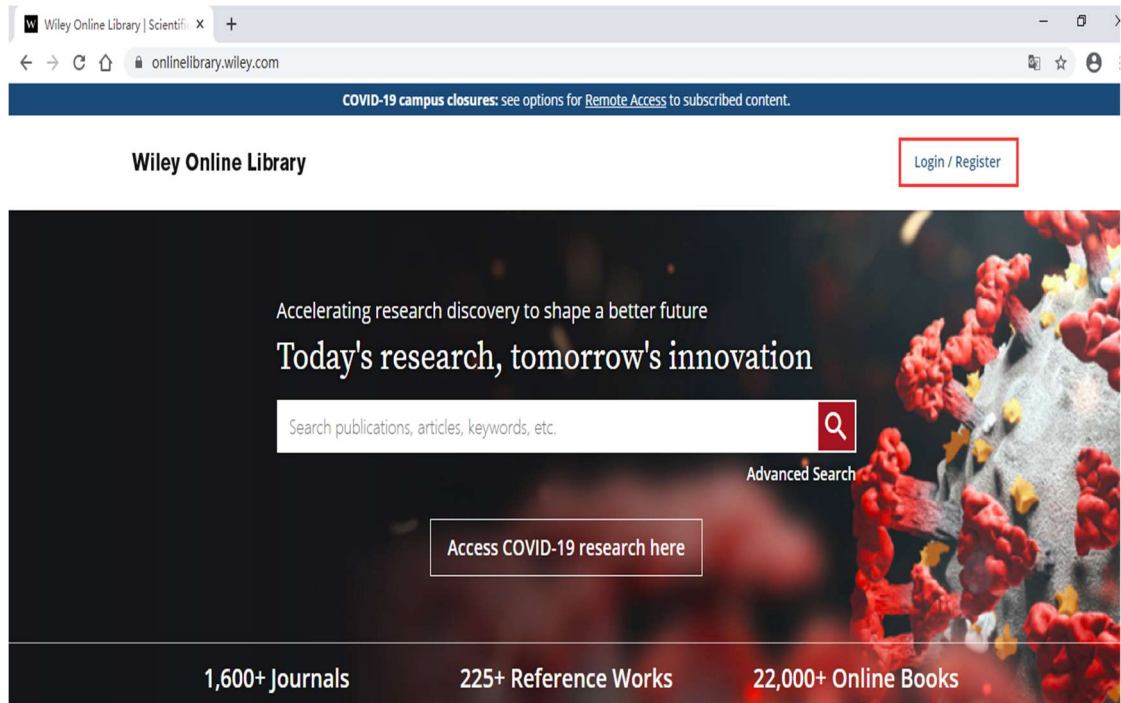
W Wiley Online Library | Scientifi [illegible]

onlinelibrary.wiley.com

COVID-19 campus closures: see options for Remote Access to subscribed content.

Wiley Online Library

Login / Register

Accelerating research discovery to shape a better future

Today's research, tomorrow's innovation

Search publications, articles, keywords, etc.

Advanced Search

Access COVID-19 research here

1,600+ Journals

225+ Reference Works

22,000+ Online Books